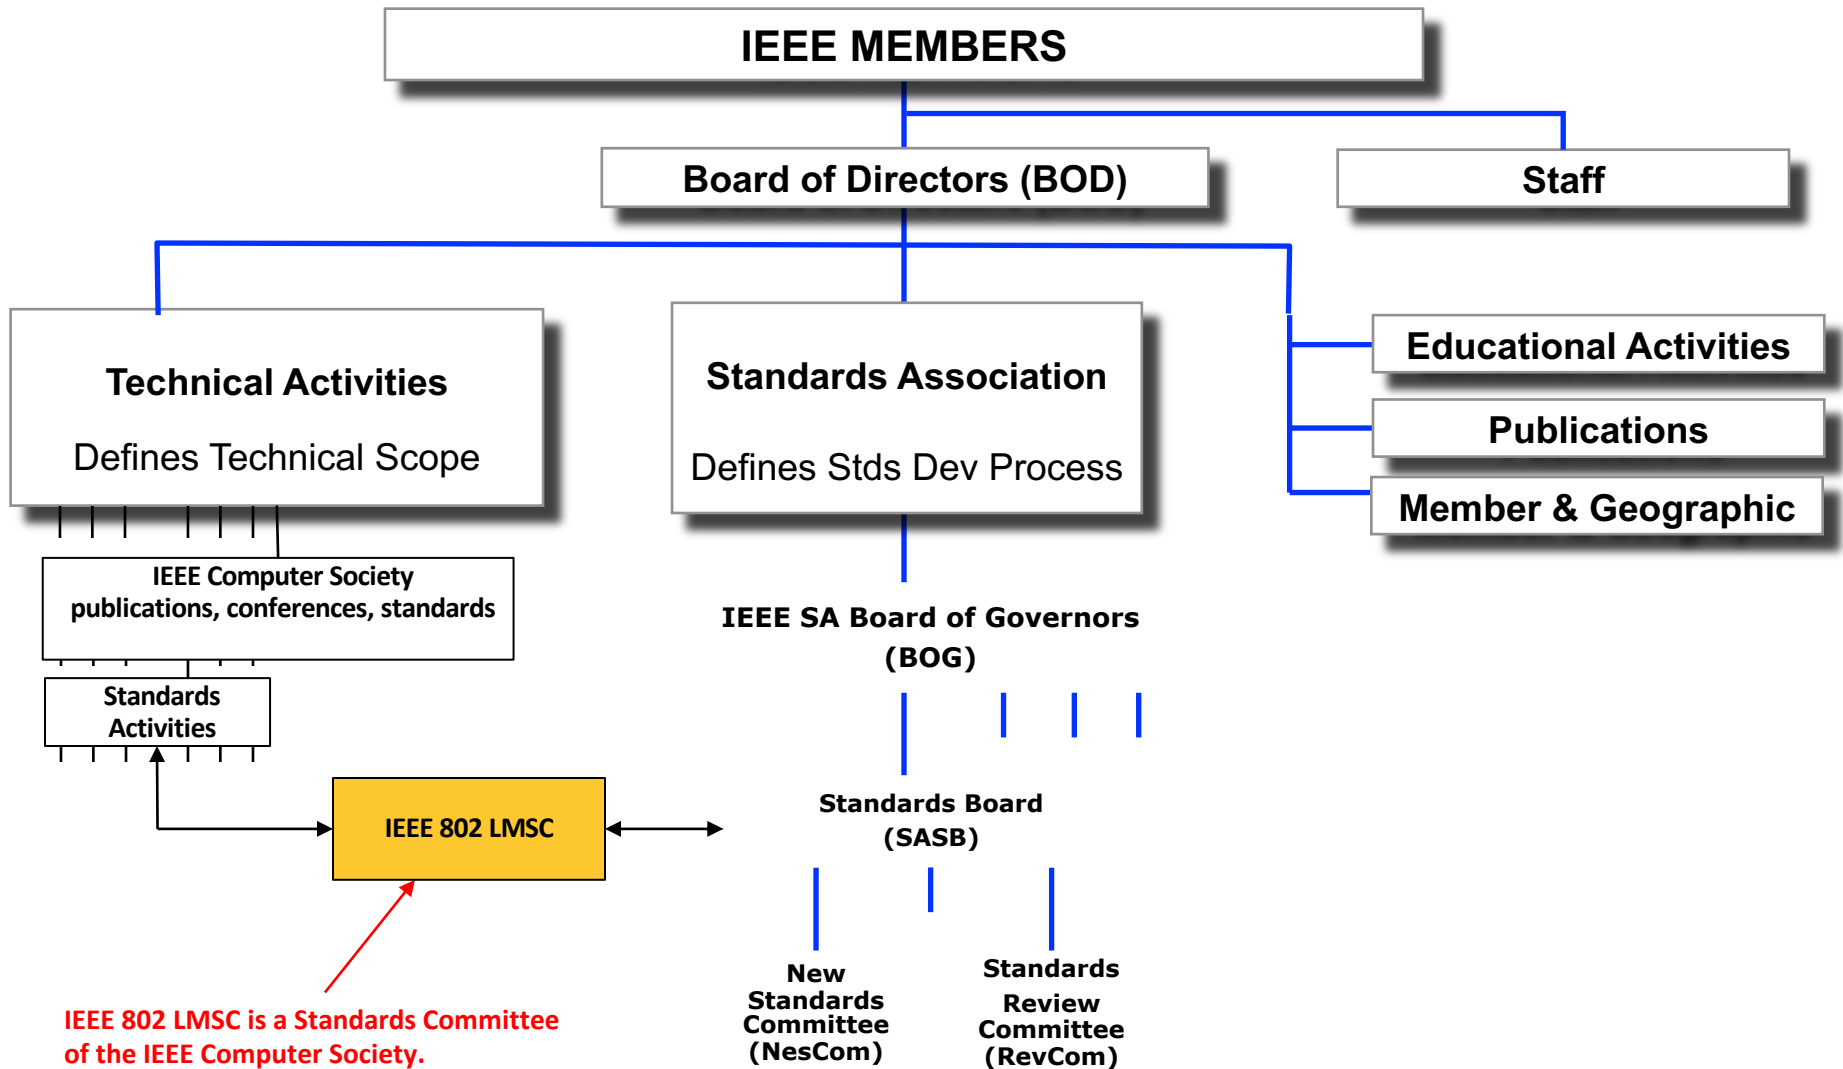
IEEE MEMBERS

Board of Directors (BOD)

Staff

Technical Activities

Defines Technical Scope

Standards Association

Defines Stds Dev Process

Educational Activities

Publications

Member & Geographic

IEEE Computer Society
publications, conferences, standards

Standards Activities

IEEE SA Board of Governors (BOG)

IEEE 802 LMSC

Standards Board (SASB)

New Standards Committee (NesCom)

Standards Review Committee (RevCom)

IEEE 802 LMSC is a Standards Committee of the IEEE Computer Society.